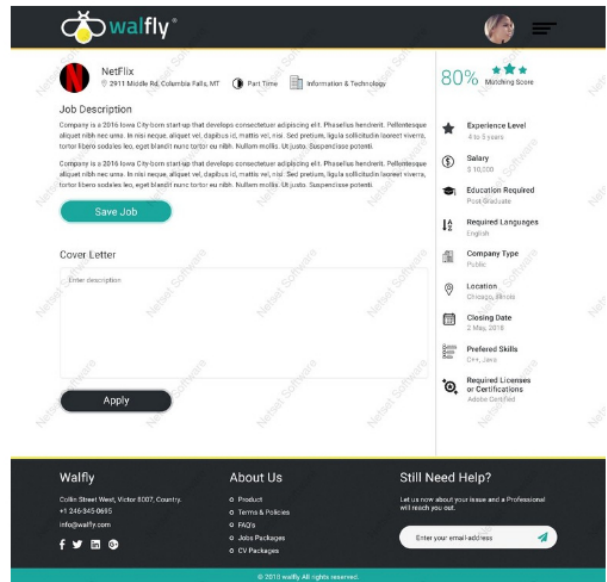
walfly®

NetFlix
2911 Middle Rd, Columbia Falls, MT Part Time Information & Technology

Job Description

Company is a 2016 Iowa City-born start-up that develops consectetuer adipiscing elit. Phasellus hendrerit. Pellentesque aliquet nibh nec urna. In nisi neque, aliquet vel, dapibus id, mattis vel, nisi. Sed pretium, ligula sollicitudin laoreet viverra, tortor libero sodales leo, eget blandit nunc tortor eu nibh. Nullam mollis. Ut justo. Suspendisse potenti.

Company is a 2016 Iowa City-born start-up that develops consectetuer adipiscing elit. Phasellus hendrerit. Pellentesque aliquet nibh nec urna. In nisi neque, aliquet vel, dapibus id, mattis vel, nisi. Sed pretium, ligula sollicitudin laoreet viverra, tortor libero sodales leo, eget blandit nunc tortor eu nibh. Nullam mollis. Ut justo. Suspendisse potenti.

Save Job

Cover Letter

Enter description

Apply

80% Matching Score

Experience Level
4 to 5 years

Salary
$ 10,000

Education Required
Post Graduate

Required Languages
English

Company Type
Public

Location
Chicago, Illinois

Closing Date
2 May, 2018

Prefered Skills
C++, Java

Required Licenses or Certifications
Adobe Certified

Walfly
Collin Street West, Victor 8007, Country.
+1 246-345-0695
info@walfly.com

About Us
Product
Terms & Policies
FAQ's
Jobs Packages
CV Packages

Still Need Help?
Let us now about your issue and a Professional will reach you out.
Enter your email address

© 2018 walfly All rights reserved.